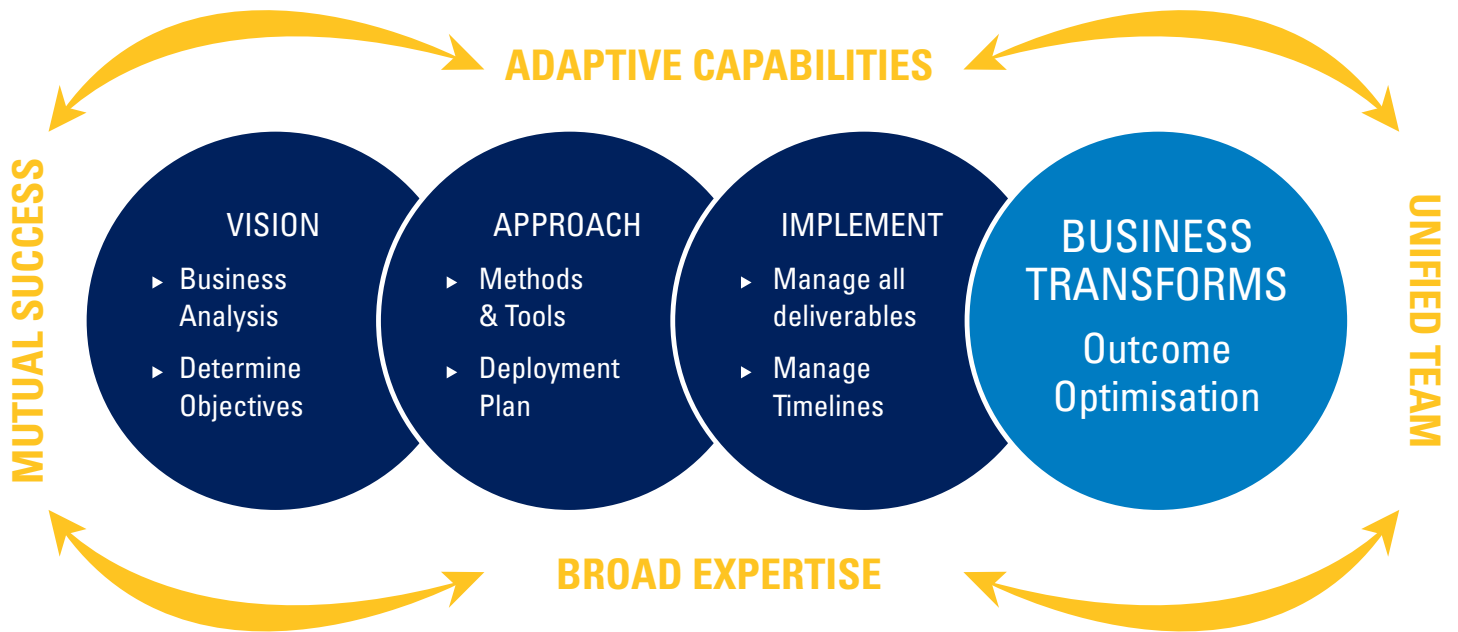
ADAPTIVE CAPABILITIES

MUTUAL SUCCESS

VISION
▸ Business Analysis
▸ Determine Objectives

APPROACH
▸ Methods & Tools
▸ Deployment Plan

IMPLEMENT
▸ Manage all deliverables
▸ Manage Timelines

BUSINESS TRANSFORMS
Outcome Optimisation

UNIFIED TEAM

BROAD EXPERTISE